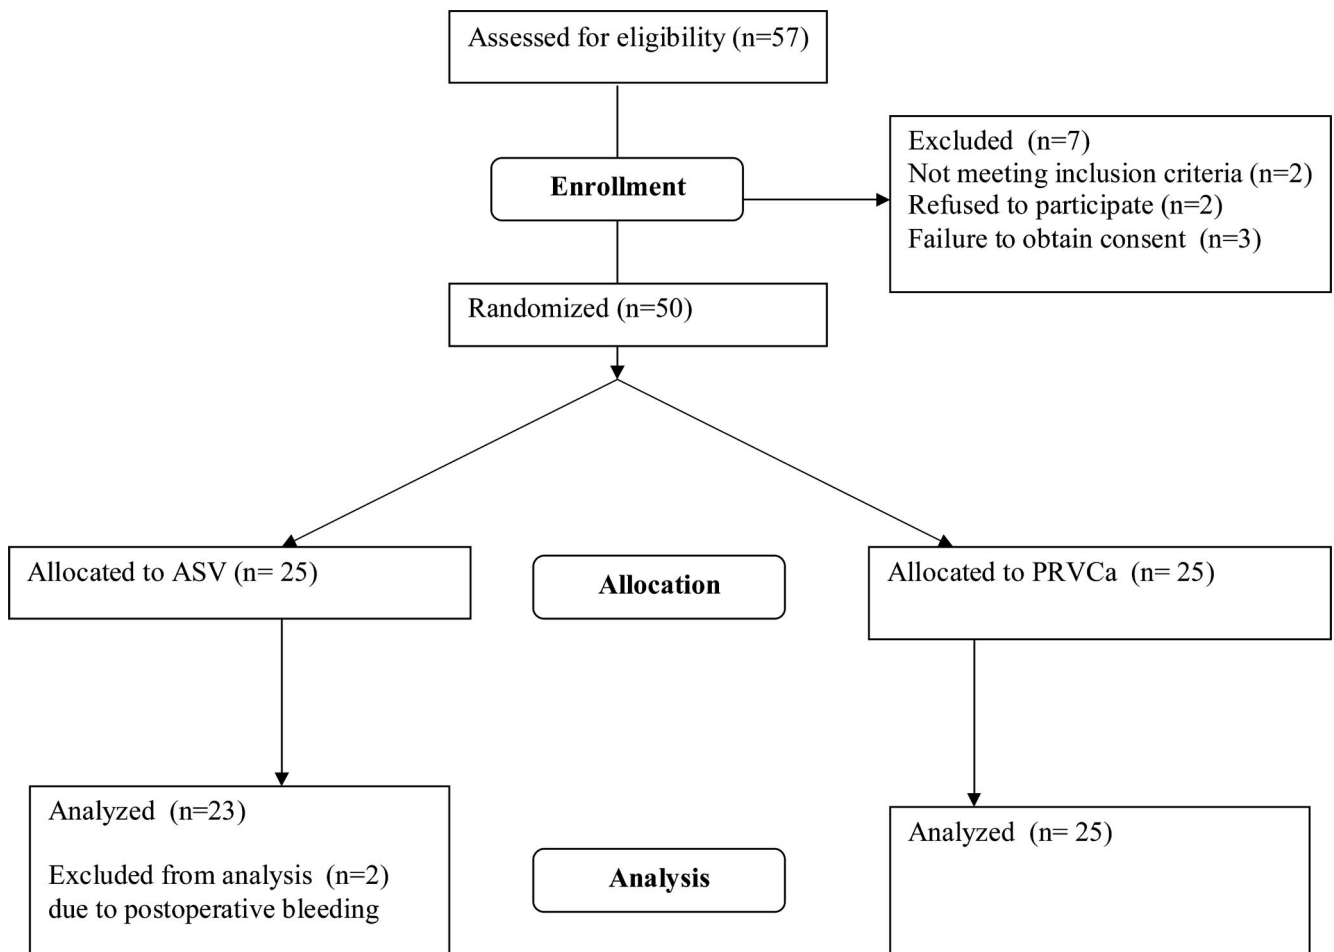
Assessed for eligibility (n=57)

Enrollment

Excluded (n=7)
Not meeting inclusion criteria (n=2)
Refused to participate (n=2)
Failure to obtain consent (n=3)

Randomized (n=50)

Allocated to ASV (n= 25)

Allocation

Allocated to PRVCa (n= 25)

Analyzed (n=23)

Excluded from analysis (n=2) due to postoperative bleeding

Analysis

Analyzed (n= 25)